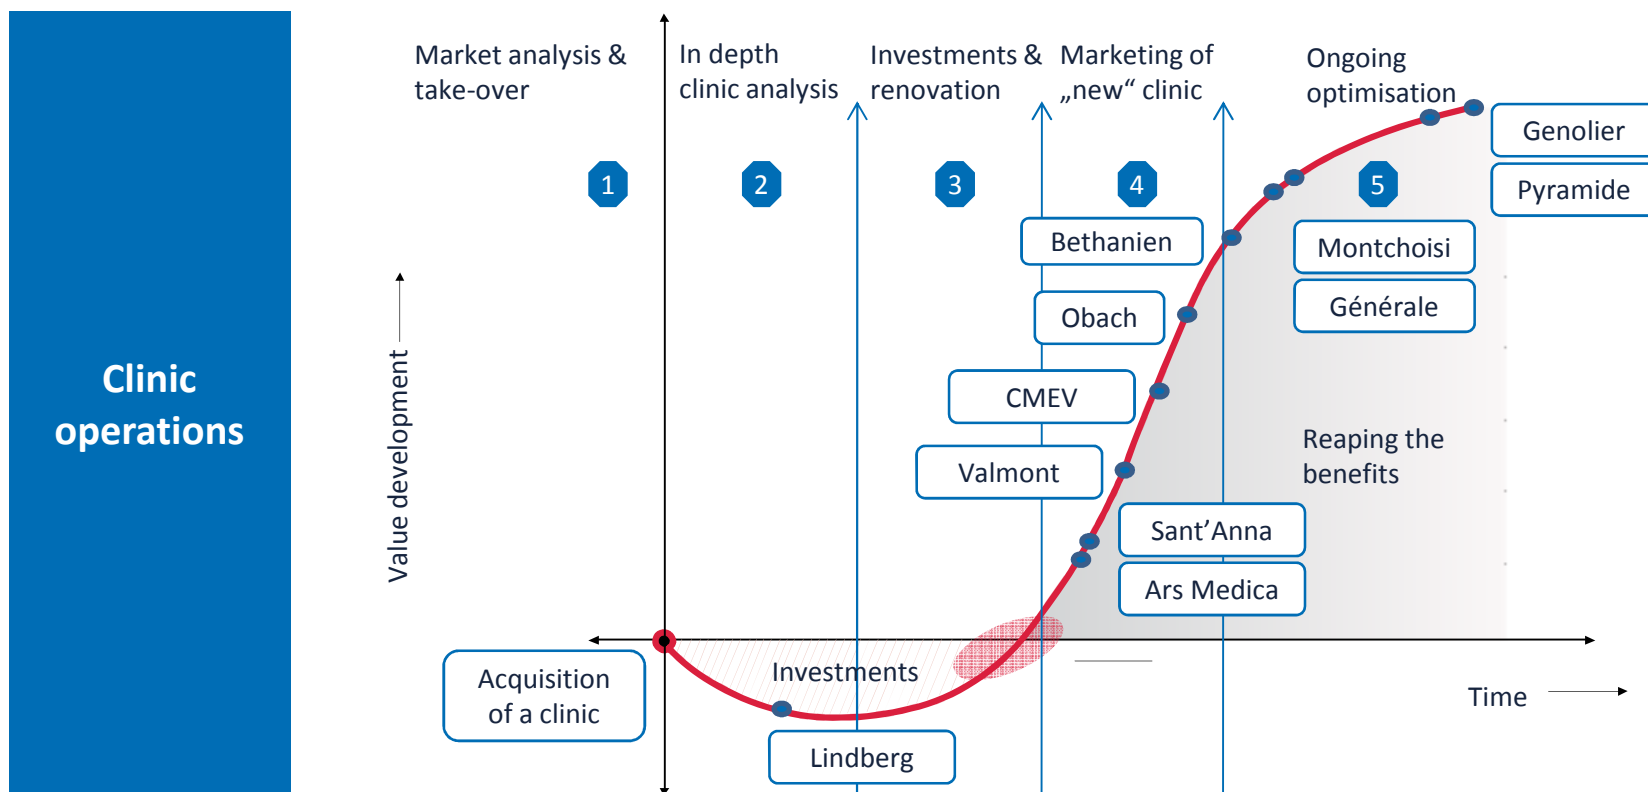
Clinic operations

Market analysis & take-over

In depth clinic analysis

Investments & renovation

Marketing of „new“ clinic

Ongoing optimisation

1

2

3

4

5

Genolier

Pyramide

Bethanien

Montchoisi

Générale

Obach

CMEV

Valmont

Reaping the benefits

Sant’Anna

Ars Medica

Value development

Acquisition of a clinic

Investments

Lindberg

Time